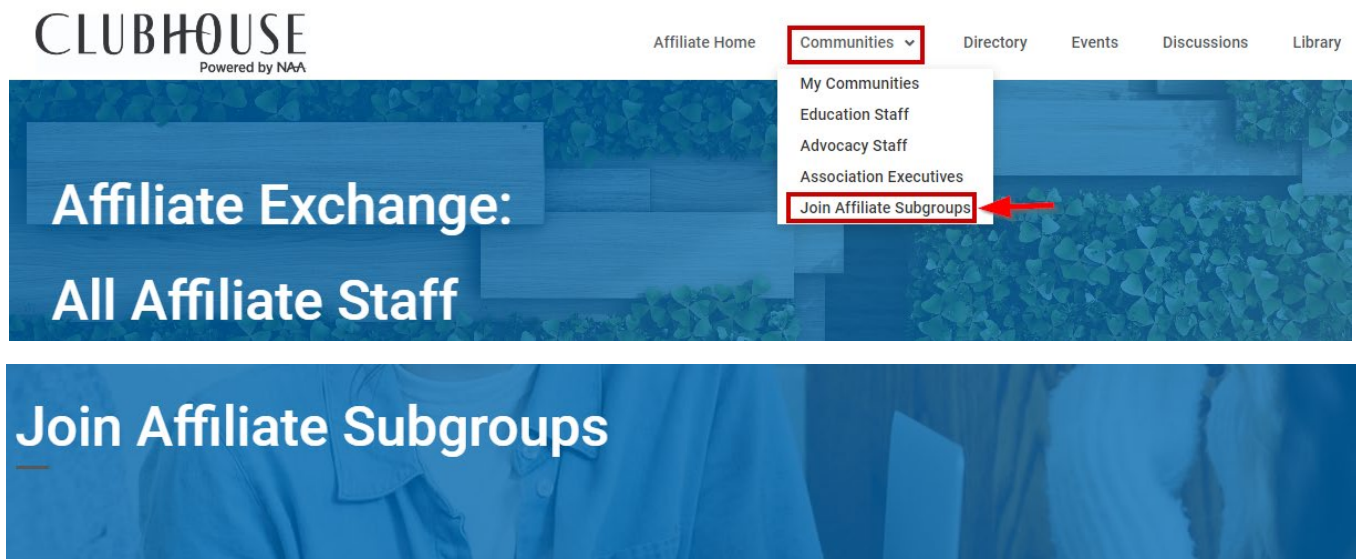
CLUBHOUSE
Powered by NAA

Affiliate Home
Communities
Directory
Events
Discussions
Library

My Communities
Education Staff
Advocacy Staff
Association Executives
Join Affiliate Subgroups

Affiliate Exchange:
All Affiliate Staff

Join Affiliate Subgroups